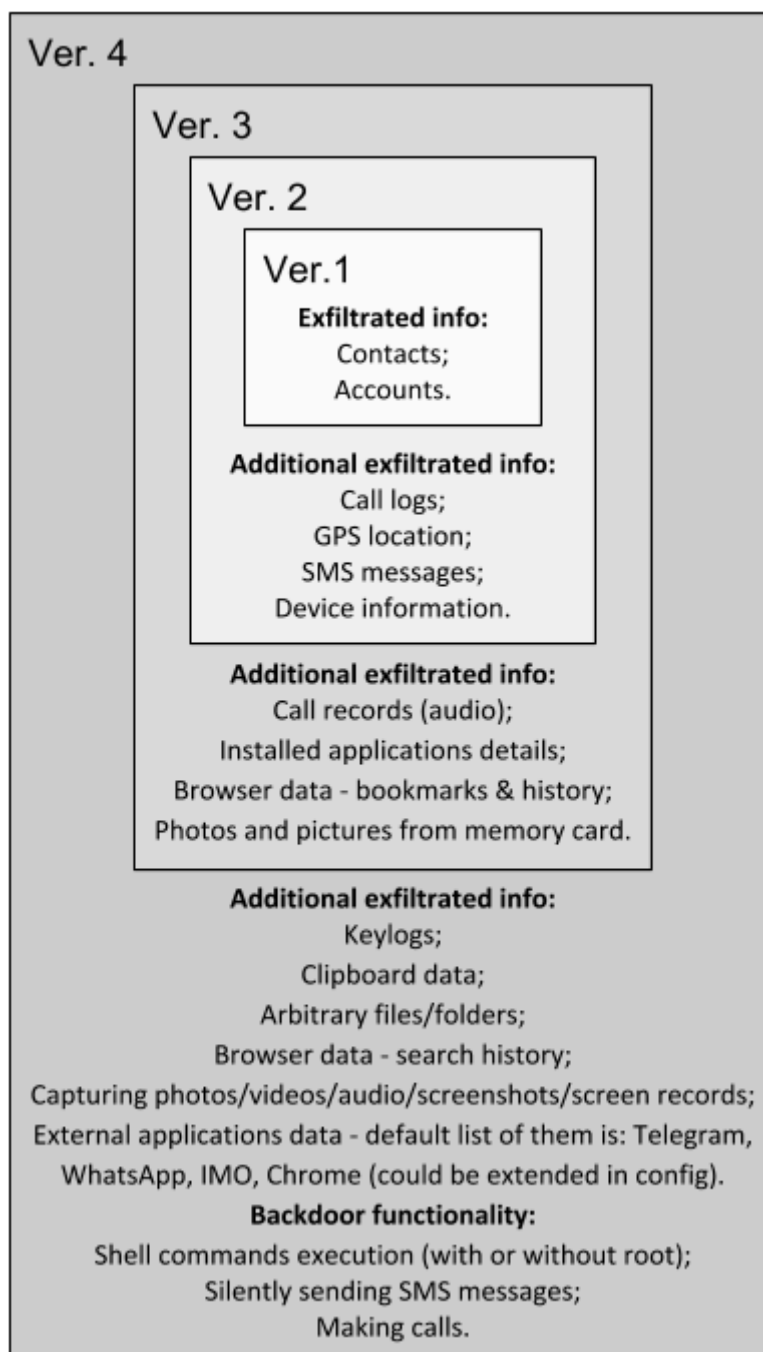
Ver. 4

Ver. 3

Ver. 2

Ver.1

**Exfiltrated info:**
Contacts;
Accounts.

**Additional exfiltrated info:**
Call logs;
GPS location;
SMS messages;
Device information.

**Additional exfiltrated info:**
Call records (audio);
Installed applications details;
Browser data - bookmarks & history;
Photos and pictures from memory card.

**Additional exfiltrated info:**
Keylogs;
Clipboard data;
Arbitrary files/folders;
Browser data - search history;
Capturing photos/videos/audio/screenshots/screen records;
External applications data - default list of them is: Telegram, WhatsApp, IMO, Chrome (could be extended in config).

**Backdoor functionality:**
Shell commands execution (with or without root);
Silently sending SMS messages;
Making calls.